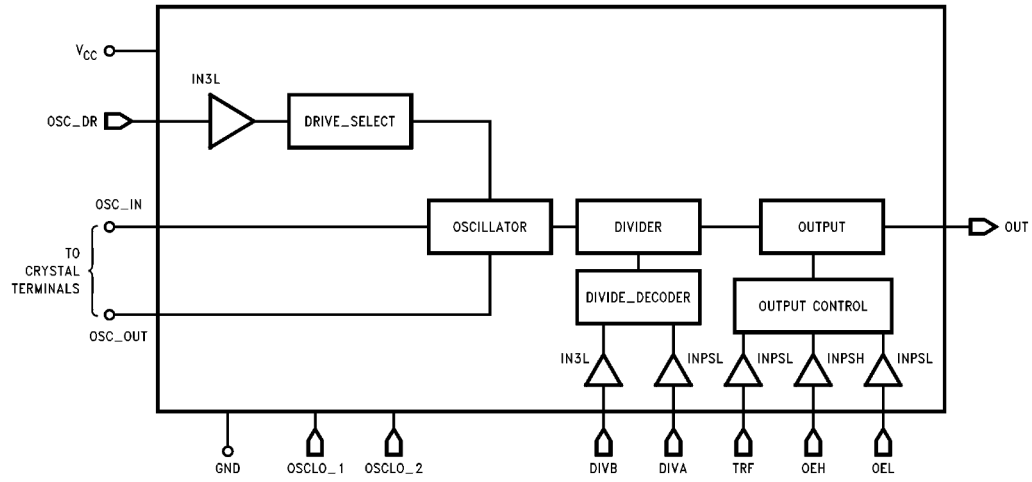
$V_{CC}$

IN3L

OSC_DR

DRIVE_SELECT

OSC_IN

TO CRYSTAL TERMINALS

OSC_OUT

OSCILLATOR

DIVIDER

OUTPUT

OUT

DIVIDE_DECODER

OUTPUT CONTROL

IN3L

INPSL

INPSL

INPSH

INPSL

GND

OSCLO_1

OSCLO_2

DIVB

DIVA

TRF

OEH

OEL